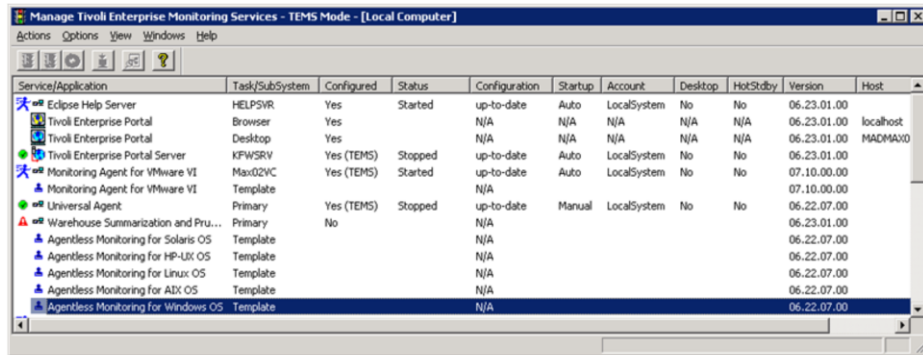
Manage Tivoli Enterprise Monitoring Services - TEMS Mode - [Local Computer]

Actions Options View Windows Help

| Service/Application | Task/SubSystem | Configured | Status | Configuration | Startup | Account | Desktop | HotStdby | Version | Host |
|---|---|---|---|---|---|---|---|---|---|---|
| Eclipse Help Server | HELPSVR | Yes | Started | up-to-date | Auto | LocalSystem | No | No | 06.23.01.00 | |
| Tivoli Enterprise Portal | Browser | Yes | | N/A | N/A | N/A | N/A | N/A | 06.23.01.00 | localhost |
| Tivoli Enterprise Portal | Desktop | Yes | | N/A | N/A | N/A | N/A | N/A | 06.23.01.00 | MADMAX0 |
| Tivoli Enterprise Portal Server | KFWSRV | Yes (TEMS) | Stopped | up-to-date | Auto | LocalSystem | No | No | 06.23.01.00 | |
| Monitoring Agent for VMware VI | Max02VC | Yes (TEMS) | Started | up-to-date | Auto | LocalSystem | No | No | 07.10.00.00 | |
| Monitoring Agent for VMware VI | Template | | | N/A | | | | | 07.10.00.00 | |
| Universal Agent | Primary | Yes (TEMS) | Stopped | up-to-date | Manual | LocalSystem | No | No | 06.22.07.00 | |
| Warehouse Summarization and Pru... | Primary | No | | N/A | | | | | 06.23.01.00 | |
| Agentless Monitoring for Solaris OS | Template | | | N/A | | | | | 06.22.07.00 | |
| Agentless Monitoring for HP-UX OS | Template | | | N/A | | | | | 06.22.07.00 | |
| Agentless Monitoring for Linux OS | Template | | | N/A | | | | | 06.22.07.00 | |
| Agentless Monitoring for AIX OS | Template | | | N/A | | | | | 06.22.07.00 | |
| Agentless Monitoring for Windows OS | Template | | | N/A | | | | | 06.22.07.00 | |